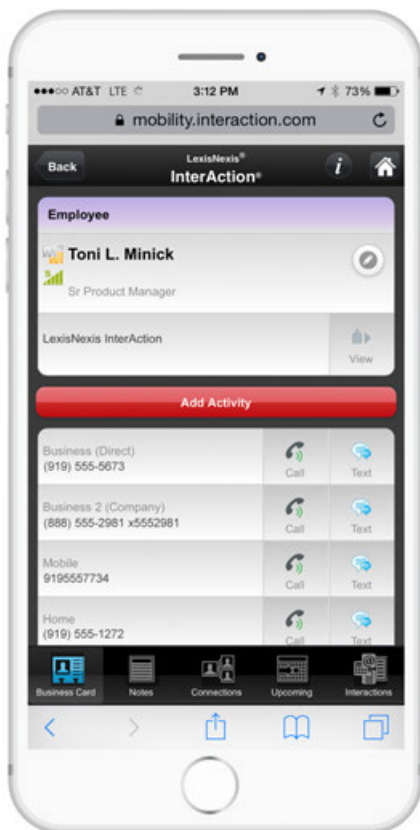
●●●○○ AT&T LTE 3:12 PM 73%

mobility.interaction.com

Back

LexisNexis®
InterAction®

Employee

Toni L. Minick

Sr Product Manager

LexisNexis InterAction

View

Add Activity

Business (Direct)
(919) 555-5673

Call

Text

Business 2 (Company)
(888) 555-2981 x5552981

Call

Text

Mobile
9195557734

Call

Text

Home
(919) 555-1272

Call

Text

Business Card

Notes

Connections

Upcoming

Interactions